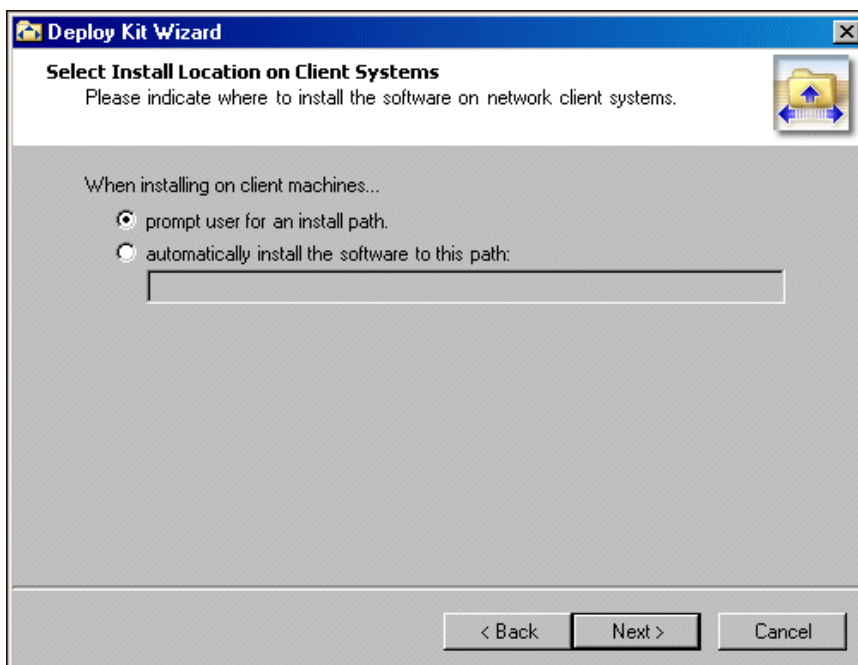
Deploy Kit Wizard

Select Install Location on Client Systems
Please indicate where to install the software on network client systems.

When installing on client machines...

prompt user for an install path.

automatically install the software to this path:

< Back Next > Cancel